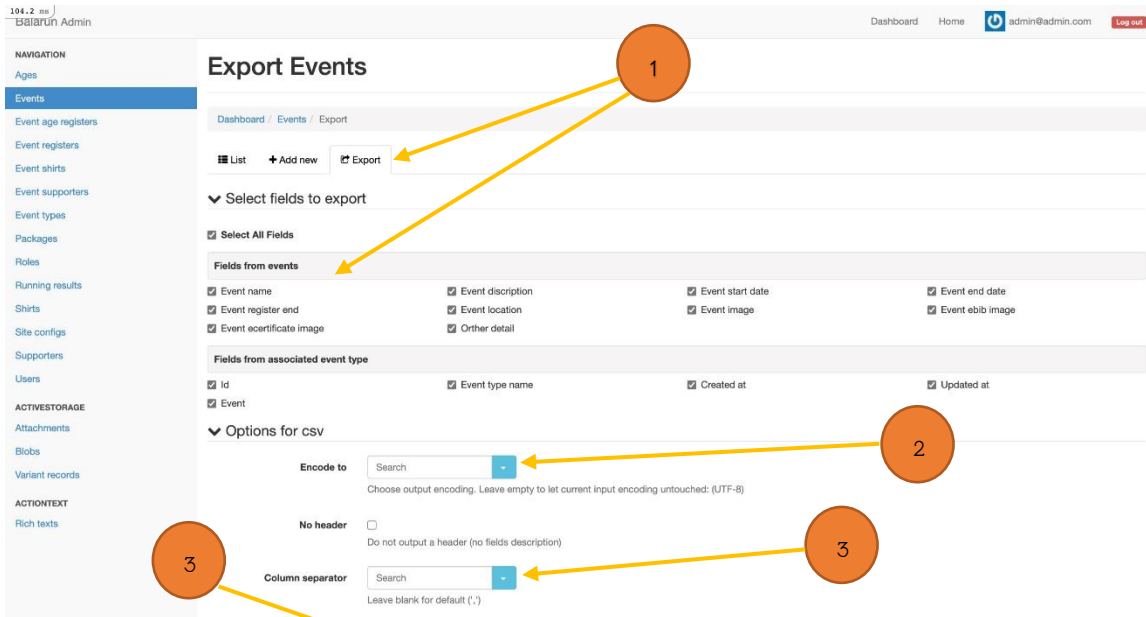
104.2 ms
Balarun Admin

Dashboard Home admin@admin.com Log out

NAVIGATION
Ages
Events
Event age registers
Event registers
Event shirts
Event supporters
Event types
Packages
Roles
Running results
Shirts
Site configs
Supporters
Users

ACTIVESTORAGE
Attachments
Blobs
Variant records

ACTIONTEXT
Rich texts

Export Events

1

Dashboard / Events / Export

List + Add new Export

Select fields to export

Select All Fields

Fields from events

Event name
Event discription
Event start date
Event end date
Event register end
Event location
Event image
Event ebib image
Event ecertificate image
Orther detail

Fields from associated event type

Id
Event type name
Created at
Updated at
Event

Options for csv

2

Encode to Search

Choose output encoding. Leave empty to let current input encoding untouched: (UTF-8)

No header

Do not output a header (no fields description)

3

3

Column separator Search

Leave blank for default (',')